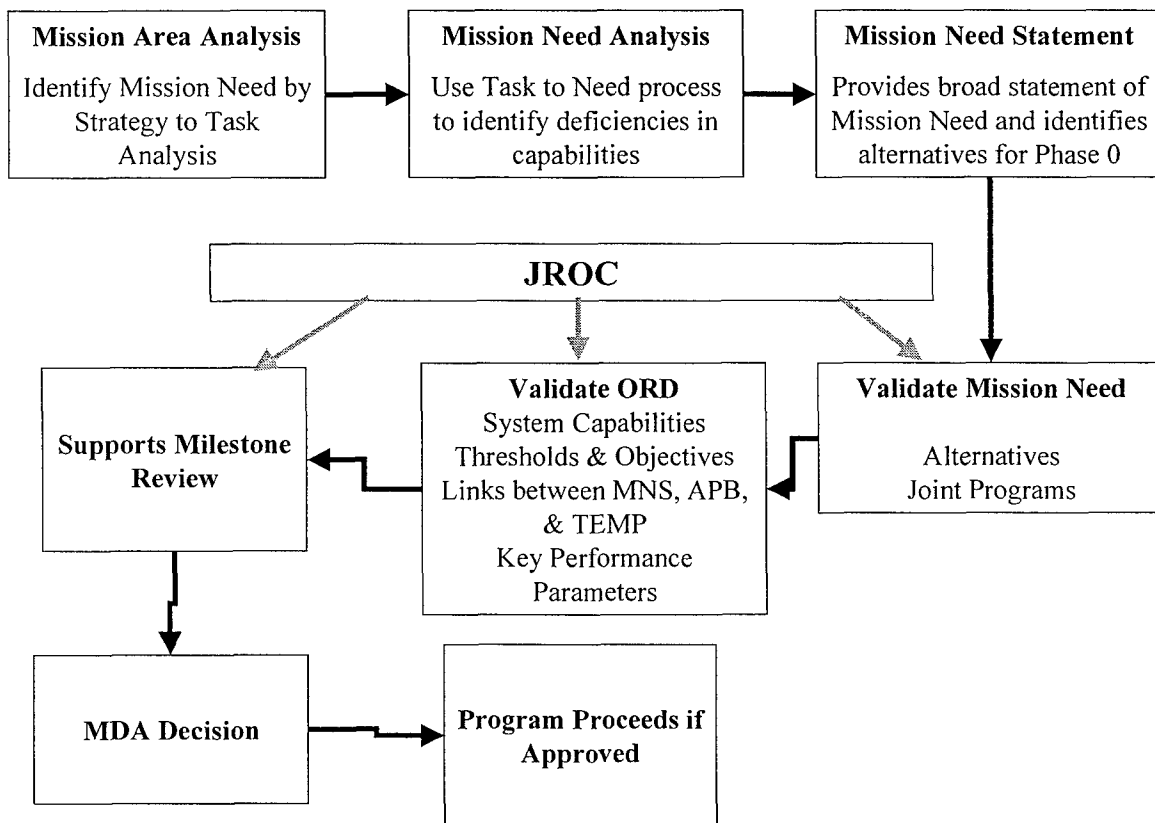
Mission Area Analysis
Identify Mission Need by Strategy to Task Analysis

Mission Need Analysis
Use Task to Need process to identify deficiencies in capabilities

Mission Need Statement
Provides broad statement of Mission Need and identifies alternatives for Phase 0

JROC

Supports Milestone Review

Validate ORD
System Capabilities
Thresholds & Objectives
Links between MNS, APB, & TEMP
Key Performance Parameters

Validate Mission Need
Alternatives
Joint Programs

MDA Decision

Program Proceeds if Approved